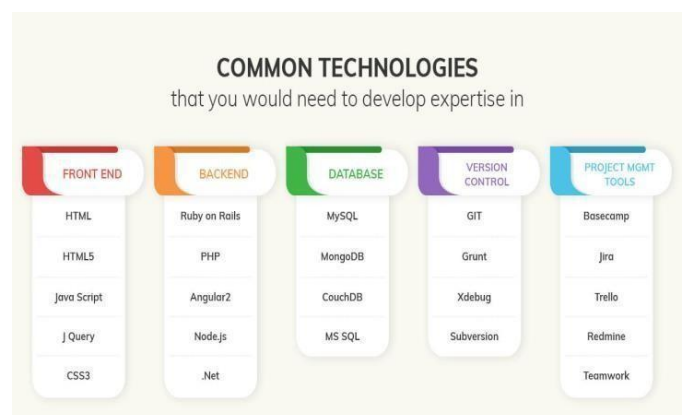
COMMON TECHNOLOGIES
that you would need to develop expertise in

FRONT END
HTML
HTML5
Java Script
J Query
CSS3

BACKEND
Ruby on Rails
PHP
Angular2
Node.js
.Net

DATABASE
MySQL
MongoDB
CouchDB
MS SQL

VERSION CONTROL
GIT
Grunt
Xdebug
Subversion

PROJECT MGMT TOOLS
Basecamp
Jira
Trello
Redmine
Teamwork